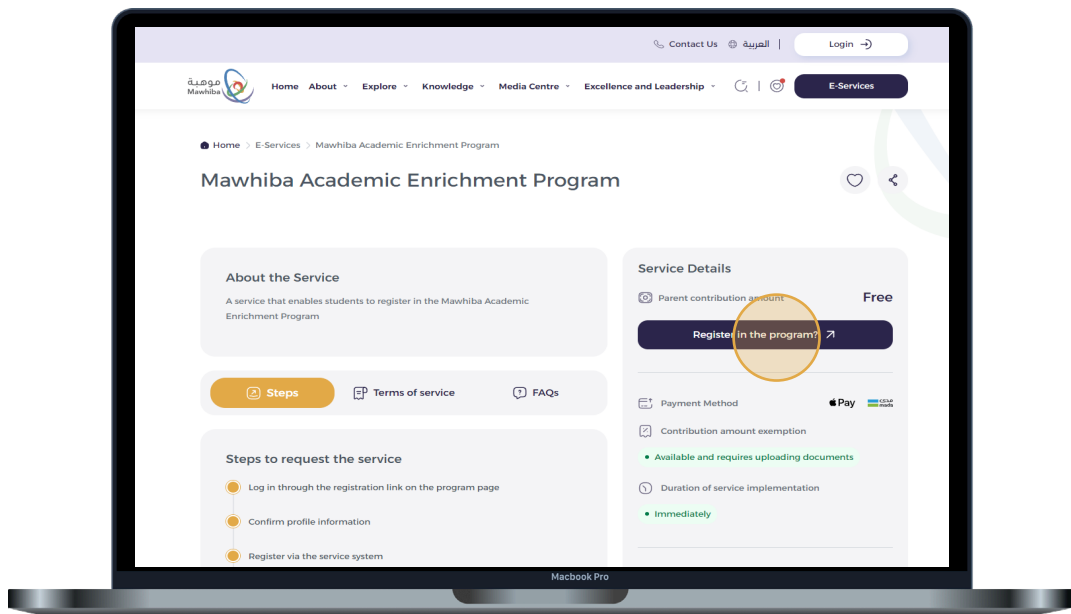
Contact Us العربية Login

موهبة Mawhiba Home About Explore Knowledge Media Centre Excellence and Leadership E-Services

Home > E-Services > Mawhiba Academic Enrichment Program

Mawhiba Academic Enrichment Program

About the Service

A service that enables students to register in the Mawhiba Academic Enrichment Program

Steps Terms of service FAQs

Steps to request the service

Log in through the registration link on the program page

Confirm profile information

Register via the service system

Service Details

Parent contribution amount Free

Register in the program?

Payment Method Pay mada

Contribution amount exemption

Available and requires uploading documents

Duration of service implementation

Immediately

Macbook Pro